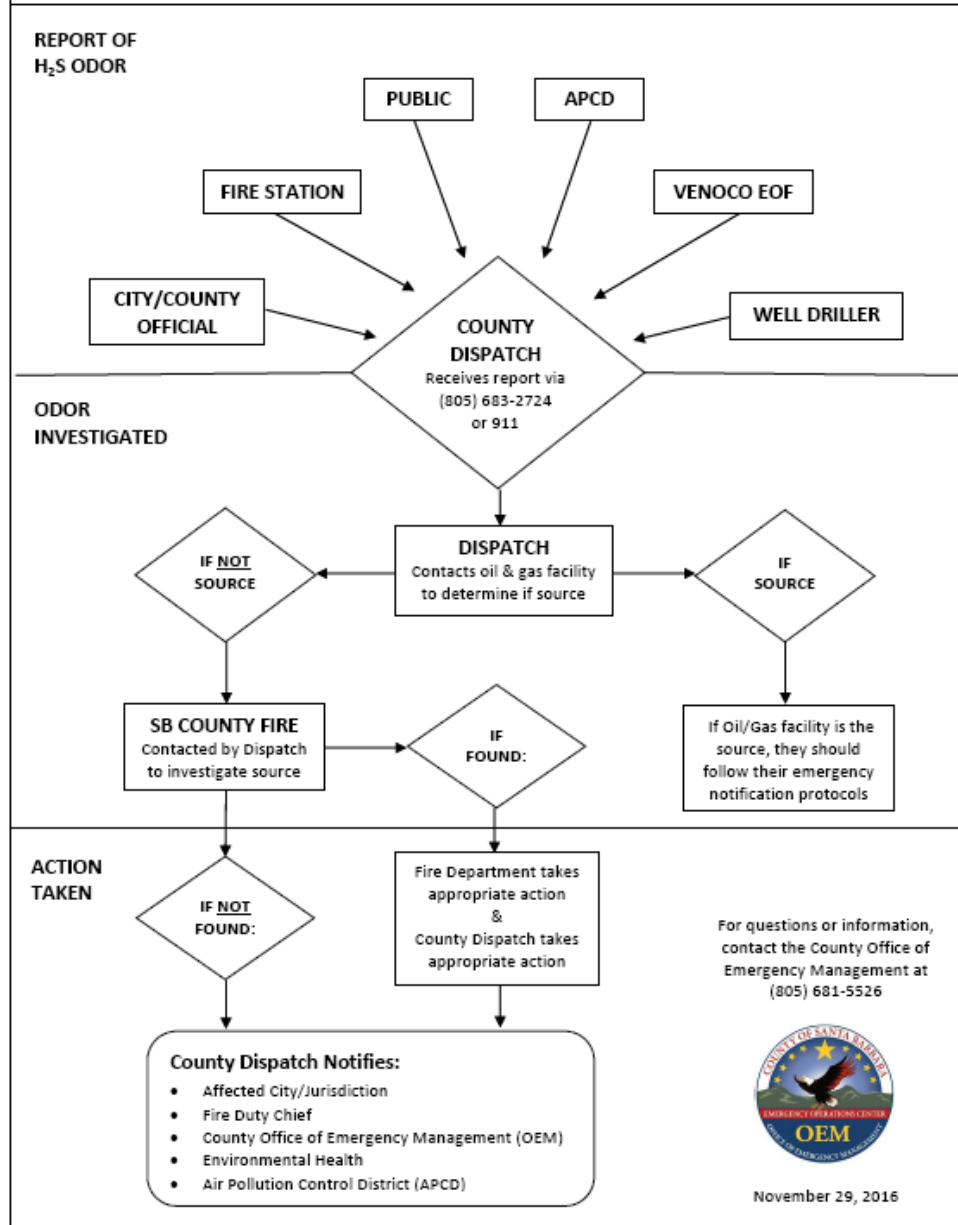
REPORT OF $H_2S$ ODOR

PUBLIC

APCD

FIRE STATION

VENOCO EOF

CITY/COUNTY OFFICIAL

WELL DRILLER

COUNTY DISPATCH
Receives report via (805) 683-2724 or 911

ODOR INVESTIGATED

IF NOT SOURCE

DISPATCH
Contacts oil & gas facility to determine if source

IF SOURCE

SB COUNTY FIRE
Contacted by Dispatch to investigate source

IF FOUND:

If Oil/Gas facility is the source, they should follow their emergency notification protocols

ACTION TAKEN

IF NOT FOUND:

Fire Department takes appropriate action
&
County Dispatch takes appropriate action

For questions or information, contact the County Office of Emergency Management at (805) 681-5526

County Dispatch Notifies:
• Affected City/Jurisdiction
• Fire Duty Chief
• County Office of Emergency Management (OEM)
• Environmental Health
• Air Pollution Control District (APCD)

COUNTY OF SANTA BARBARA
EMERGENCY OPERATIONS CENTER
OEM
OFFICE OF EMERGENCY MANAGEMENT

November 29, 2016